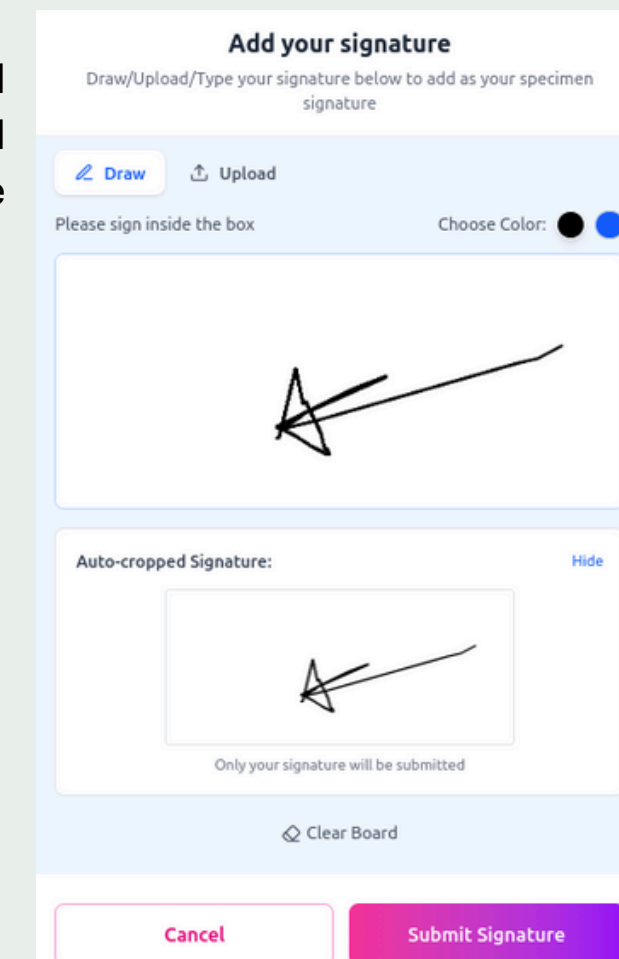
d
d
e

Add your signature

Draw/Upload/Type your signature below to add as your specimen signature

Draw Upload

Please sign inside the box

Choose Color:

Auto-cropped Signature:

Hide

Only your signature will be submitted

Clear Board

Cancel

Submit Signature